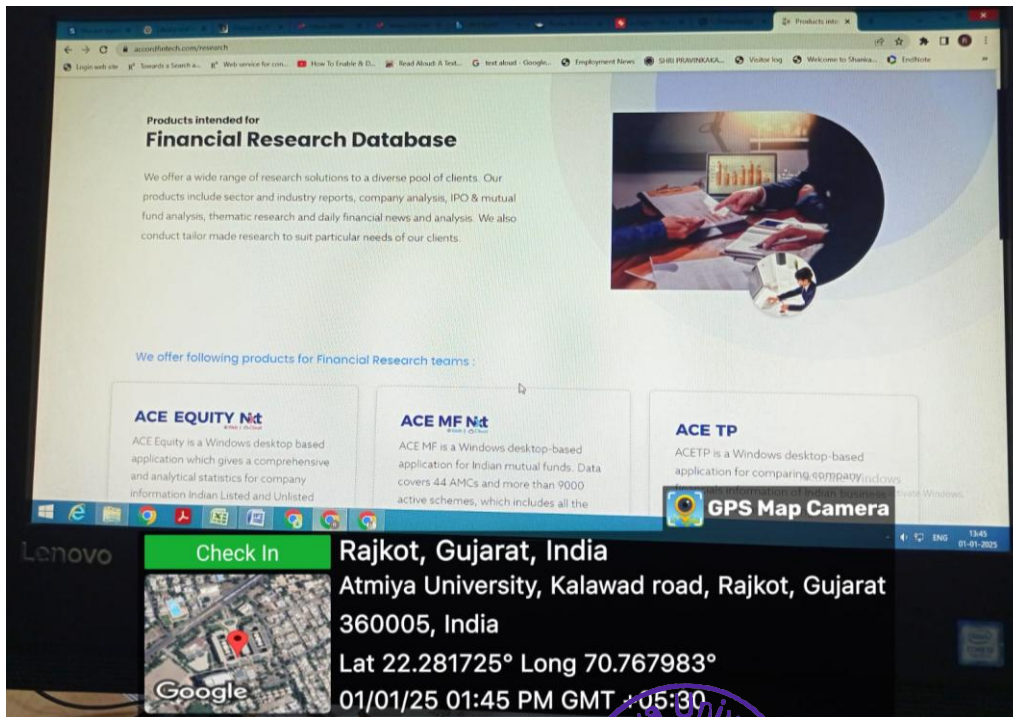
Products inte ×

accordfintech.com/research

Login web site | Search a Search a... | Web service for con... | How To Enable & D... | Read Aloud: A Text... | text aloud - Google... | Employment News | SHRI PRAVINKAKA... | Visitor log | Welcome to Shanka... | EndNote

Products intended for
Financial Research Database

We offer a wide range of research solutions to a diverse pool of clients. Our products include sector and industry reports, company analysis, IPO & mutual fund analysis, thematic research and daily financial news and analysis. We also conduct tailor made research to suit particular needs of our clients.

We offer following products for Financial Research teams :

ACE EQUITY Nxt

ACE Equity is a Windows desktop based application which gives a comprehensive and analytical statistics for company information Indian Listed and Unlisted

ACE MF Nxt

ACE MF is a Windows desktop-based application for Indian mutual funds. Data covers 44 AMCs and more than 9000 active schemes, which includes all the

ACE TP

ACETP is a Windows desktop-based application for comparing company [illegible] Windows

GPS Map Camera

ENG 13:45 01-01-2025

Lenovo

Check In

Rajkot, Gujarat, India
Atmiya University, Kalawad road, Rajkot, Gujarat 360005, India
Lat 22.281725° Long 70.767983°
01/01/25 01:45 PM GMT +05:30

Google